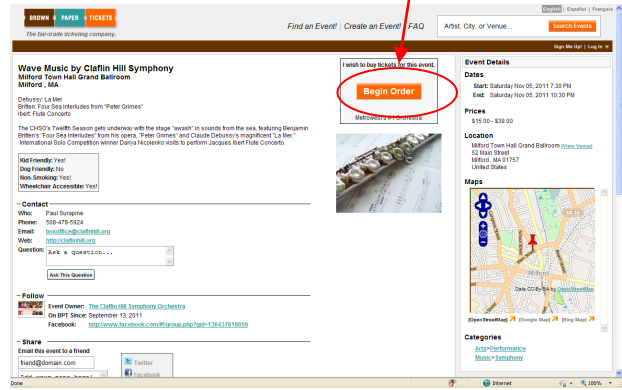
BROWN PAPER TICKETS
The fair-trade ticketing company.

Find an Event! | Create an Event! | FAQ

Artist, City, or Venue...
Search Events

English | Español | Français

Sign Me Up! | Log In

Wave Music by Claflin Hill Symphony
Milford Town Hall Grand Ballroom
Milford , MA

Debussy: La Mer
Britten: Four Sea Interludes from "Peter Grimes"
Ibert: Flute Concerto

The CHSO's Twelfth Season gets underway with the stage "awash" in sounds from the sea, featuring Benjamin Britten's "Four Sea Interludes" from his opera, "Peter Grimes" and Claude Debussy's magnificent "La Mer." International Solo Competition winner Dariya Nicolenko visits to perform Jacques Ibert Flute Concerto.

I wish to buy tickets for this event.
Begin Order
Metrowest's #1 Orchestra

Kid Friendly: Yes!
Dog Friendly: No
Non-Smoking: Yes!
Wheelchair Accessible: Yes!

Contact
Who: Paul Surapine
Phone: 508-478-5924
Email: boxoffice@claflinhill.org
Web: http://claflinhill.org
Question: Ask a question...
Ask This Question

Follow
Event Owner: The Claflin Hill Symphony Orchestra
On BPT Since: September 13, 2011
Facebook: http://www.facebook.com/#!/group.php?gid=136437610059

Share
Email this event to a friend
friend@domain.com
Add your name here!
Twitter
Facebook

Event Details
Dates
Start: Saturday Nov 05, 2011 7:30 PM
End: Saturday Nov 05, 2011 10:30 PM

Prices
$15.00 - $39.00

Location
Milford Town Hall Grand Ballroom (View Venue)
52 Main Street
Milford , MA 01757
United States

Maps
Data CC-By-SA by OpenStreetMap
[OpenStreetMap] [Google Maps] [Bing Map]

Categories
Arts>Performance
Music>Symphony

Done
Internet
100%